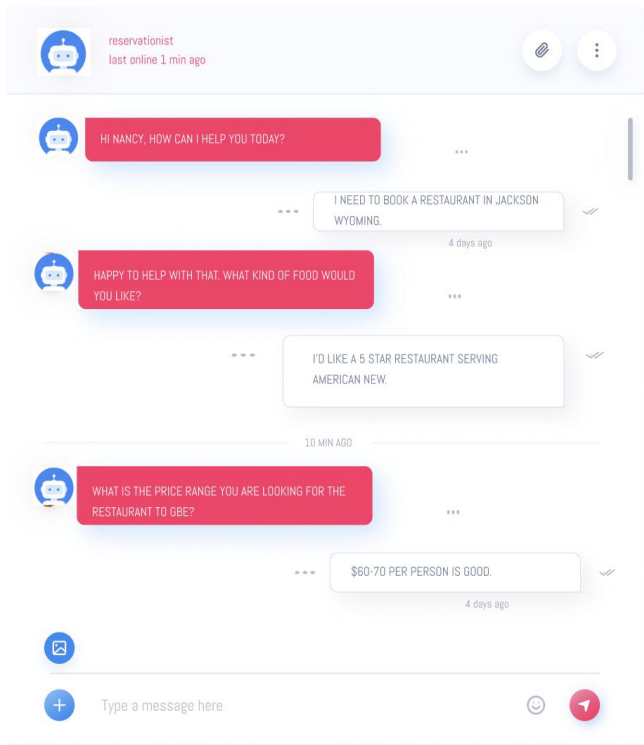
reservationist
last online 1 min ago

HI NANCY, HOW CAN I HELP YOU TODAY?

I NEED TO BOOK A RESTAURANT IN JACKSON WYOMING.

4 days ago

HAPPY TO HELP WITH THAT. WHAT KIND OF FOOD WOULD YOU LIKE?

I'D LIKE A 5 STAR RESTAURANT SERVING AMERICAN NEW.

10 MIN AGO

WHAT IS THE PRICE RANGE YOU ARE LOOKING FOR THE RESTAURANT TO GBE?

$60-70 PER PERSON IS GOOD.

4 days ago

Type a message here